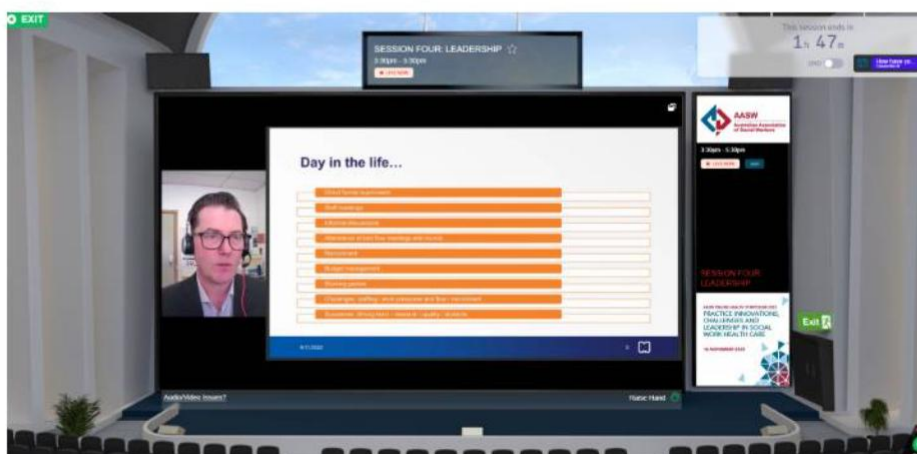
EXIT

SESSION FOUR: LEADERSHIP ☆
3:30pm - 5:30pm
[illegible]

This session ends in
1h 47m

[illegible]

Day in the life...

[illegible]
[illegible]
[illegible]
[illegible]
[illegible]
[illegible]
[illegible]
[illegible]
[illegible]

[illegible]

AASW
Australian Association of Social Workers

3:30pm - 5:30pm

SESSION FOUR: LEADERSHIP

PRACTICE INNOVATIONS, CHALLENGES AND LEADERSHIP IN SOCIAL WORK HEALTH CARE

Exit

Audio/Video Issues?

Raise Hand